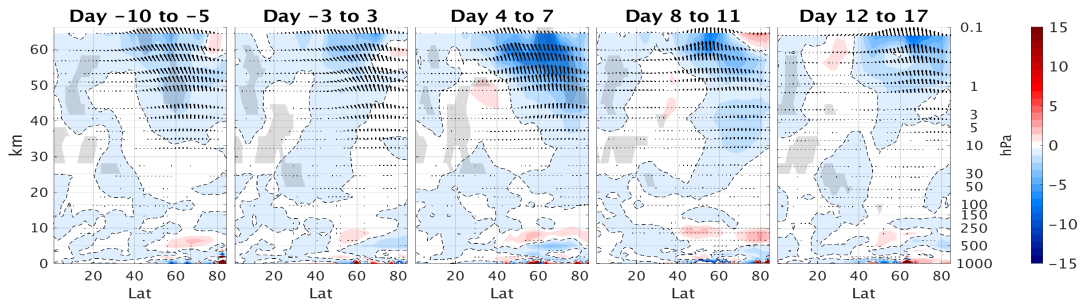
Day -10 to -5
Day -3 to 3
Day 4 to 7
Day 8 to 11
Day 12 to 17

km
60
50
40
30
20
10
0

20 40 60 80
Lat
20 40 60 80
Lat
20 40 60 80
Lat
20 40 60 80
Lat
20 40 60 80
Lat

0.1
1
3
5
10
30
50
100
150
250
500
1000
hPa

15
10
5
0
−5
−10
−15